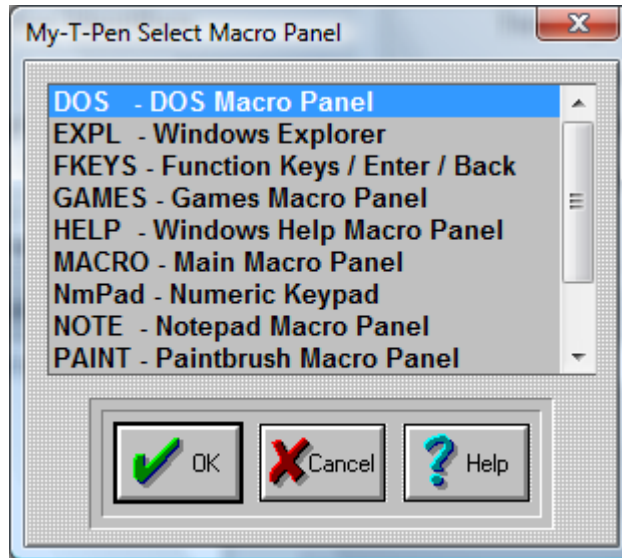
My-T-Pen Select Macro Panel

DOS - DOS Macro Panel
EXPL - Windows Explorer
FKEYS - Function Keys / Enter / Back
GAMES - Games Macro Panel
HELP - Windows Help Macro Panel
MACRO - Main Macro Panel
NmPad - Numeric Keypad
NOTE - Notepad Macro Panel
PAINT - Paintbrush Macro Panel

OK
Cancel
Help